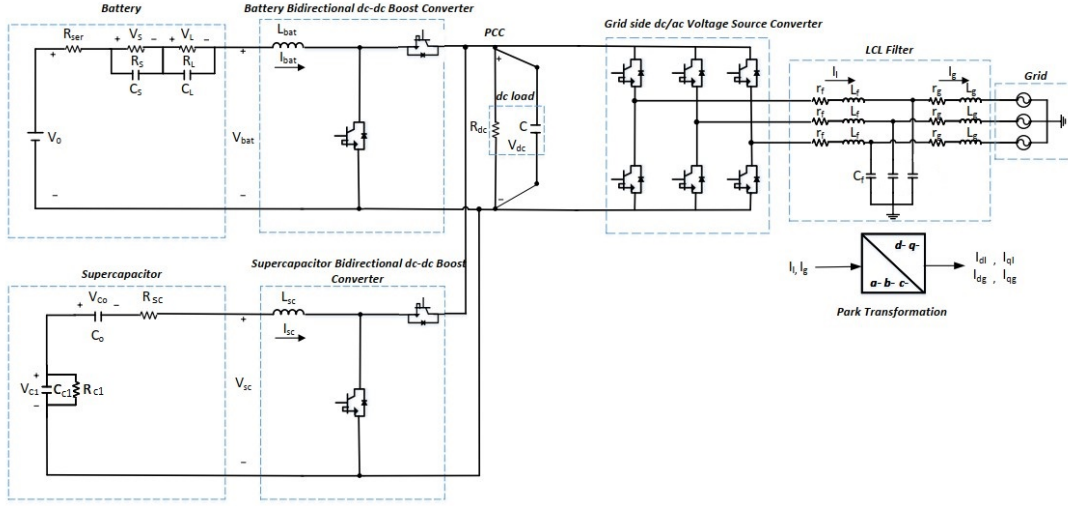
Battery

Battery Bidirectional dc-dc Boost Converter

PCC

Grid side dc/ac Voltage Source Converter

LCL Filter

Grid

$R_{ser}$ + $V_S$ – + $V_L$ –

$R_S$ $R_L$

$C_S$ $C_L$

+

$V_0$

–

+ $L_{bat}$

$I_{bat}$

$V_{bat}$

–

dc load

$R_{dc}$ C

$V_{dc}$

+

–

$I_l$ $I_g$

$r_f$ $L_f$ $r_g$ $L_g$

$r_f$ $L_f$ $r_g$ $L_g$

$r_f$ $L_f$ $r_g$ $L_g$

$C_f$

Supercapacitor

Supercapacitor Bidirectional dc-dc Boost Converter

+ $V_{Co}$ – $R_{SC}$

$C_o$

+

$V_{C1}$ $C_{C1}$ $R_{C1}$

–

+ $L_{sc}$

$I_{sc}$

$V_{sc}$

–

$I_l, I_g$

d- q-

a- b- c-

$I_{dl}$ , $I_{ql}$

$I_{dg}$ , $I_{qg}$

Park Transformation